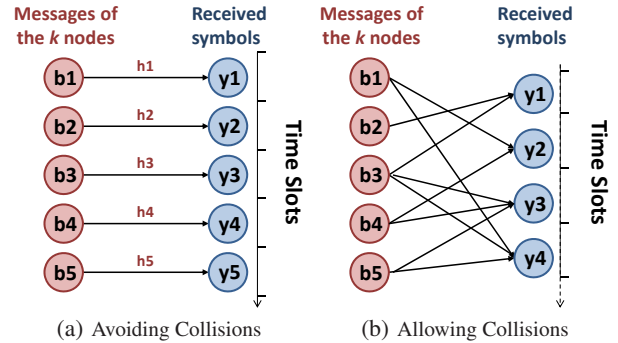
Messages of the *k* nodes

Received symbols

b1
h1
y1
b2
h2
y2
b3
h3
y3
b4
h4
y4
b5
h5
y5

Time Slots

(a) Avoiding Collisions

Messages of the *k* nodes

Received symbols

b1
b2
b3
b4
b5
y1
y2
y3
y4

Time Slots

(b) Allowing Collisions